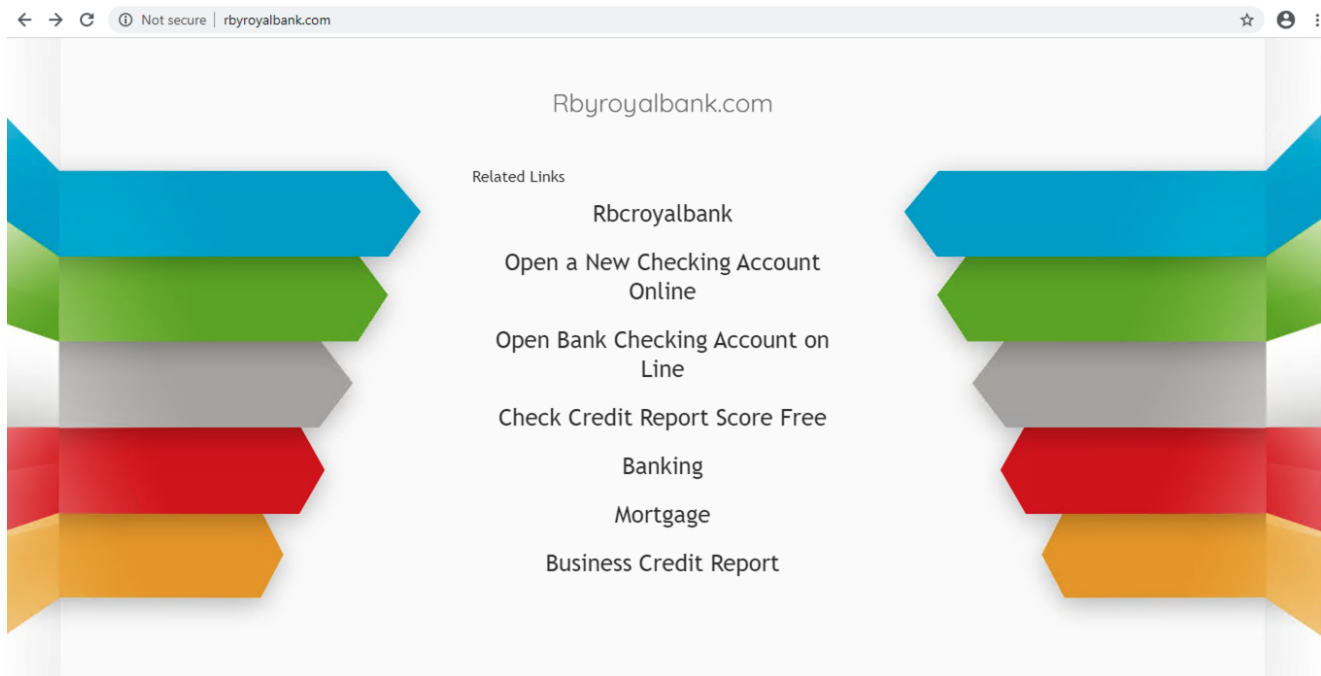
Not secure | rbyroyalbank.com

Rbyroyalbank.com

Related Links

Rbcroyalbank

Open a New Checking Account Online

Open Bank Checking Account on Line

Check Credit Report Score Free

Banking

Mortgage

Business Credit Report